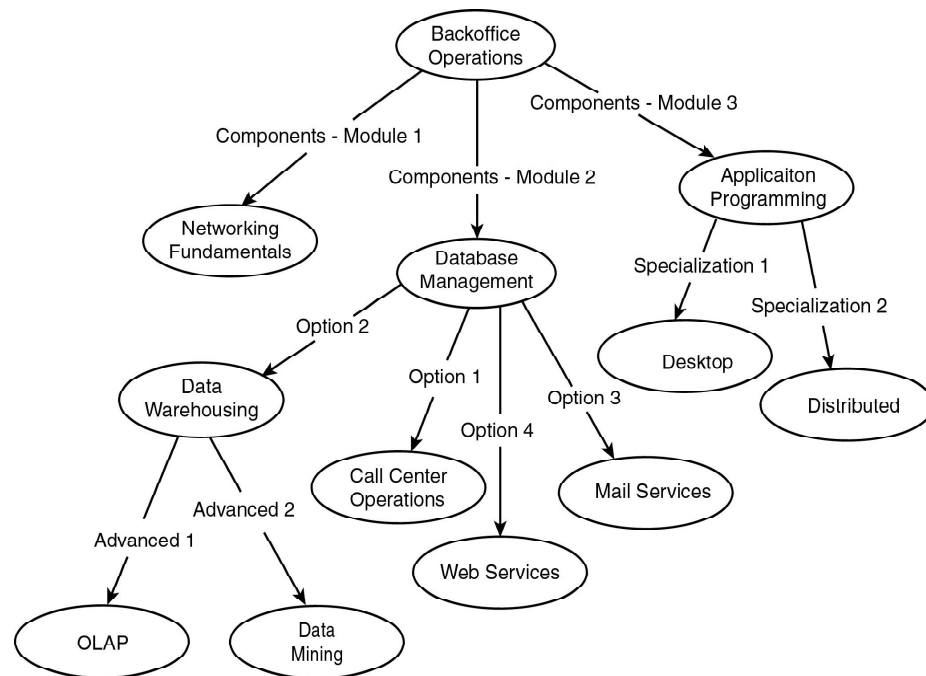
Backoffice Operations

Components - Module 1

Components - Module 2

Components - Module 3

Networking Fundamentals

Database Management

Applicaiton Programming

Specialization 1

Specialization 2

Desktop

Distributed

Option 2

Option 1

Option 4

Option 3

Data Warehousing

Call Center Operations

Mail Services

Web Services

Advanced 1

Advanced 2

OLAP

Data Mining